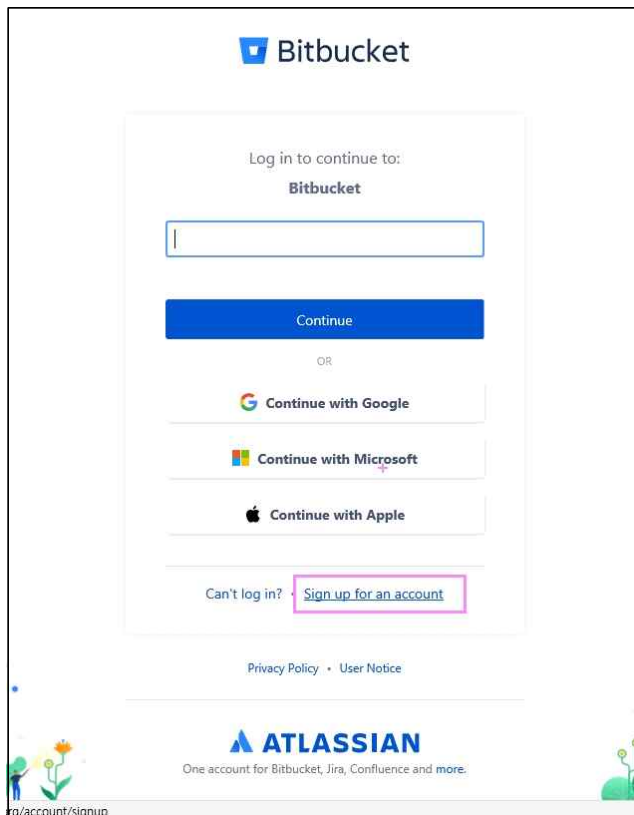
Bitbucket

Log in to continue to:

Bitbucket

Continue

OR

Continue with Google

Continue with Microsoft

Continue with Apple

Can't log in? • Sign up for an account

Privacy Policy • User Notice

ATLASSIAN

One account for Bitbucket, Jira, Confluence and more.

rg/account/signup